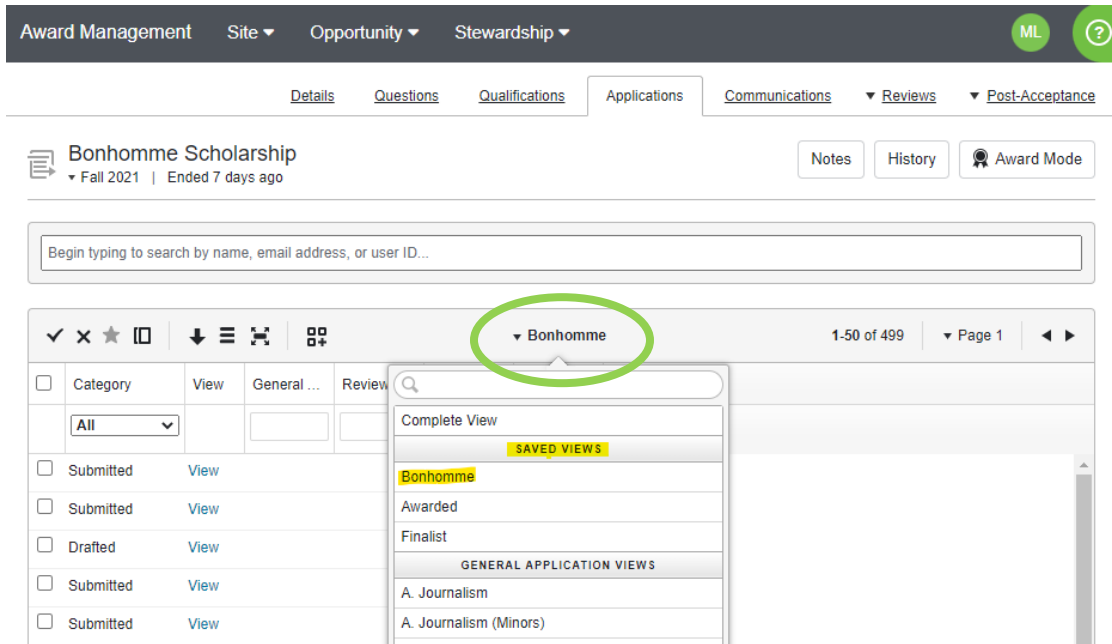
Award Management Site ▾ Opportunity ▾ Stewardship ▾ ML ?

Details Questions Qualifications Applications Communications ▾ Reviews ▾ Post-Acceptance

Bonhomme Scholarship
▾ Fall 2021 | Ended 7 days ago

Notes History Award Mode

Begin typing to search by name, email address, or user ID...

▾ Bonhomme 1-50 of 499 ▾ Page 1

| | Category | View | General ... | Review |
|---|---|---|---|---|
| | All | | | |
| | Submitted | View | | |
| | Submitted | View | | |
| | Drafted | View | | |
| | Submitted | View | | |
| | Submitted | View | | |

Complete View
SAVED VIEWS
Bonhomme
Awarded
Finalist
GENERAL APPLICATION VIEWS
A. Journalism
A. Journalism (Minors)